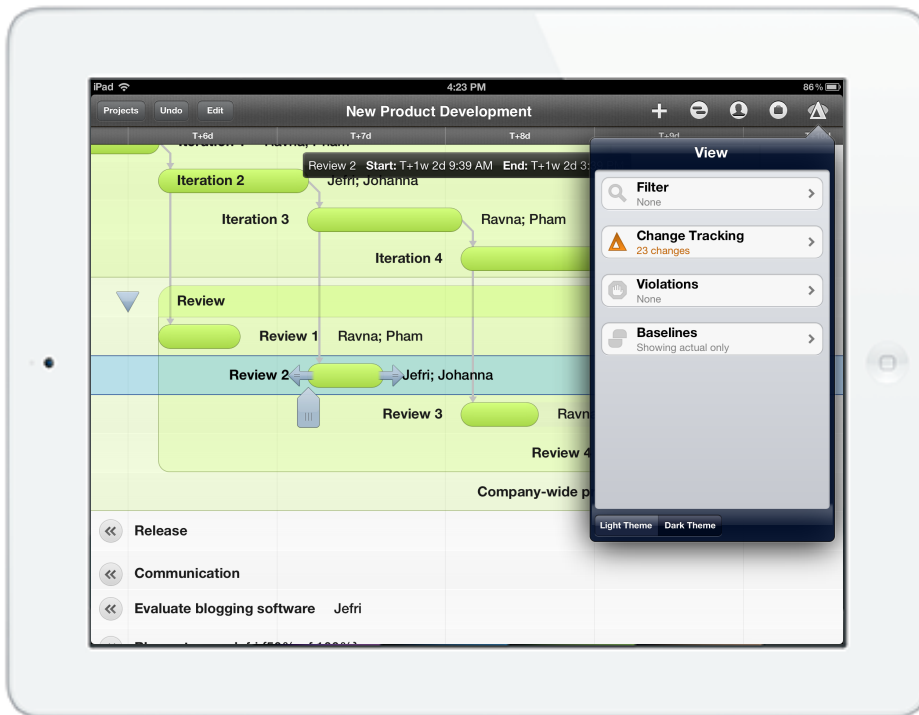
iPad
4:23 PM
86 %

Projects Undo Edit
New Product Development

T+6d T+7d T+8d T+9d

Iteration 1 Ravna; Pham
Review 2 Start: T+1w 2d 9:39 AM End: T+1w 2d 3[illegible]
Iteration 2 Jefri; Johanna
Iteration 3 Ravna; Pham
Iteration 4

Review
Review 1 Ravna; Pham
Review 2 Jefri; Johanna
Review 3 Ravn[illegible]
Review 4
Company-wide p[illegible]

Release
Communication
Evaluate blogging software Jefri

View
Filter
None
Change Tracking
23 changes
Violations
None
Baselines
Showing actual only
Light Theme Dark Theme